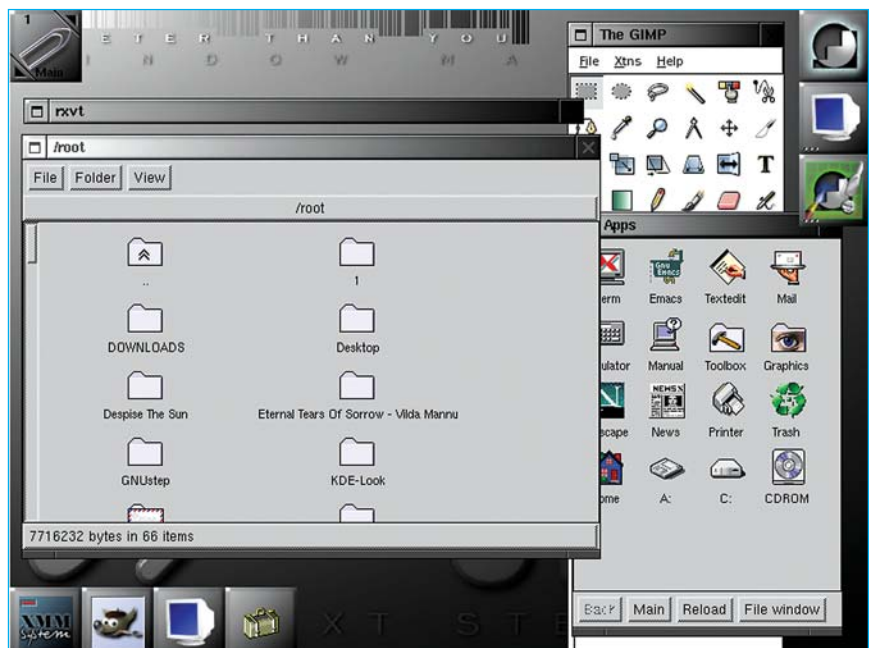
1
Main
E T E R T H A N Y O U
I N D O W M A

rxvt

/root

File Folder View

/root

..
1
DOWNLOADS
Desktop
Despise The Sun
Eternal Tears Of Sorrow - Vilda Mannu
GNUstep
KDE-Look

7716232 bytes in 66 items

The GIMP

File Xtns Help

T

Apps

erm Emacs Textedit Mail
ulator Manual Toolbox Graphics
scape News Printer Trash
ome A: C: CDROM

Back Main Reload File window

XMM System

X T S T E